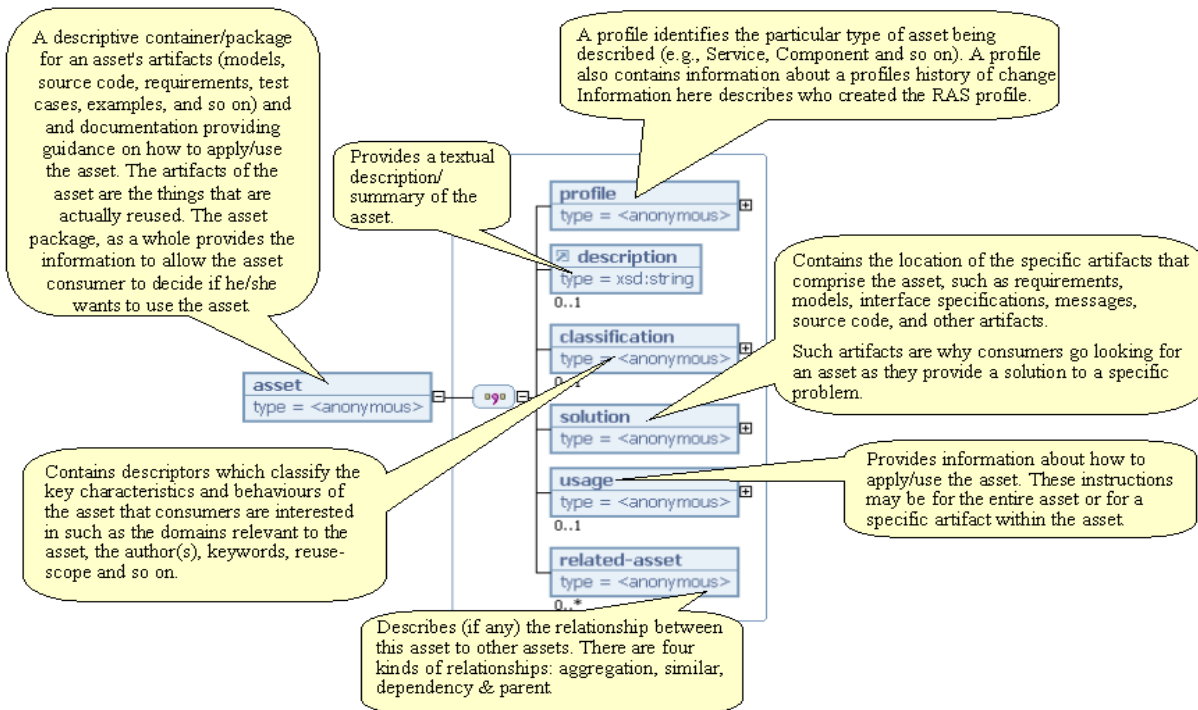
A descriptive container/package for an asset's artifacts (models, source code, requirements, test cases, examples, and so on) and and documentation providing guidance on how to apply/use the asset. The artifacts of the asset are the things that are actually reused. The asset package, as a whole provides the information to allow the asset consumer to decide if he/she wants to use the asset.

A profile identifies the particular type of asset being described (e.g., Service, Component and so on). A profile also contains information about a profiles history of change Information here describes who created the RAS profile.

Provides a textual description/ summary of the asset.

profile
type = <anonymous>

description
type = xsd:string
0..1

classification
type = <anonymous>
0..1

Contains the location of the specific artifacts that comprise the asset, such as requirements, models, interface specifications, messages, source code, and other artifacts.

Such artifacts are why consumers go looking for an asset as they provide a solution to a specific problem.

asset
type = <anonymous>

solution
type = <anonymous>

Contains descriptors which classify the key characteristics and behaviours of the asset that consumers are interested in such as the domains relevant to the asset, the author(s), keywords, reuse-scope and so on.

usage
type = <anonymous>
0..1

Provides information about how to apply/use the asset. These instructions may be for the entire asset or for a specific artifact within the asset.

related-asset
type = <anonymous>
0..*

Describes (if any) the relationship between this asset to other assets. There are four kinds of relationships: aggregation, similar, dependency & parent.